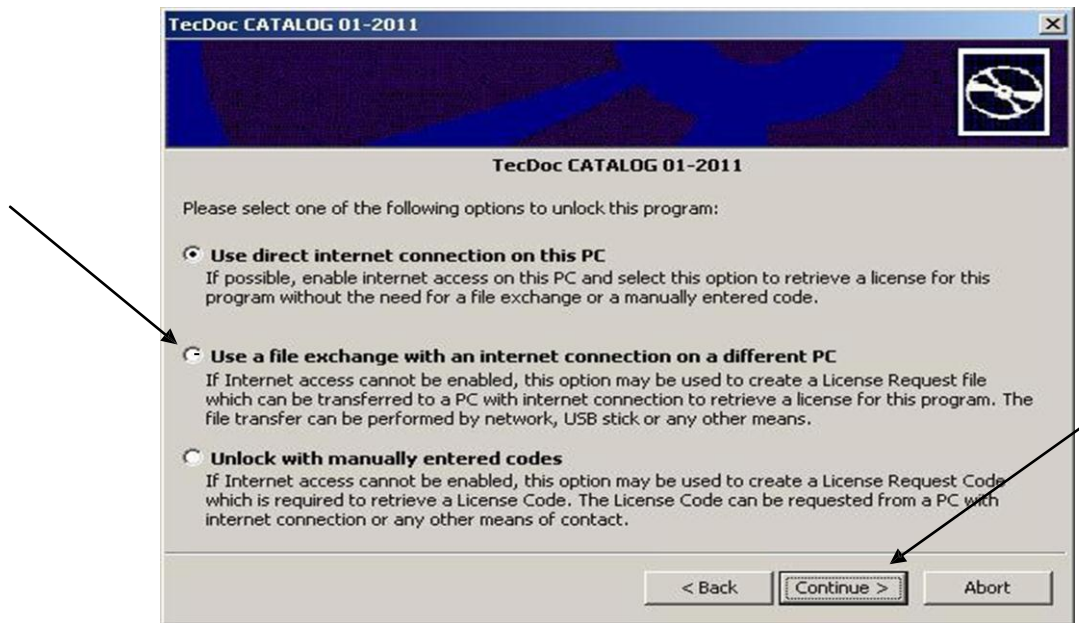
TecDoc CATALOG 01-2011

TecDoc CATALOG 01-2011

Please select one of the following options to unlock this program:

Use direct internet connection on this PC
If possible, enable internet access on this PC and select this option to retrieve a license for this program without the need for a file exchange or a manually entered code.

Use a file exchange with an internet connection on a different PC
If Internet access cannot be enabled, this option may be used to create a License Request file which can be transferred to a PC with internet connection to retrieve a license for this program. The file transfer can be performed by network, USB stick or any other means.

Unlock with manually entered codes
If Internet access cannot be enabled, this option may be used to create a License Request Code which is required to retrieve a License Code. The License Code can be requested from a PC with internet connection or any other means of contact.

< Back Continue > Abort